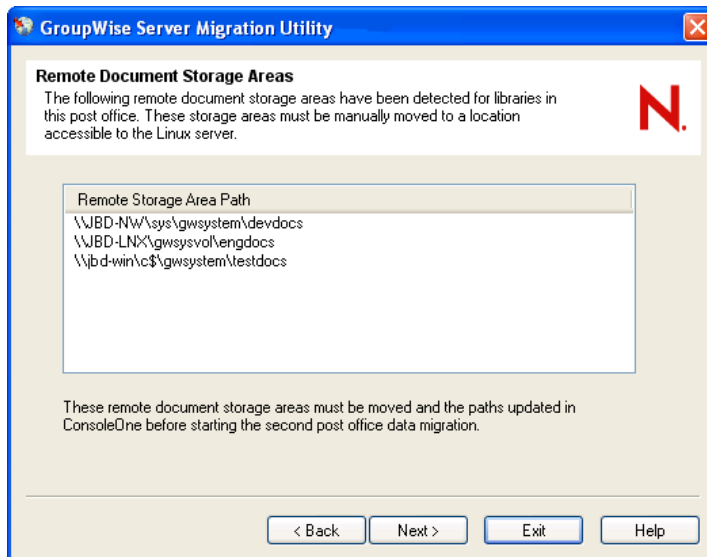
GroupWise Server Migration Utility

Remote Document Storage Areas
The following remote document storage areas have been detected for libraries in this post office. These storage areas must be manually moved to a location accessible to the Linux server.

N.

Remote Storage Area Path
\\JBD-NW\sys\gwsystem\devdocs
\\JBD-LNX\gwsysvol\engdocs
\\jbd-win\c$\gwsystem\testdocs

These remote document storage areas must be moved and the paths updated in ConsoleOne before starting the second post office data migration.

< Back
Next >
Exit
Help